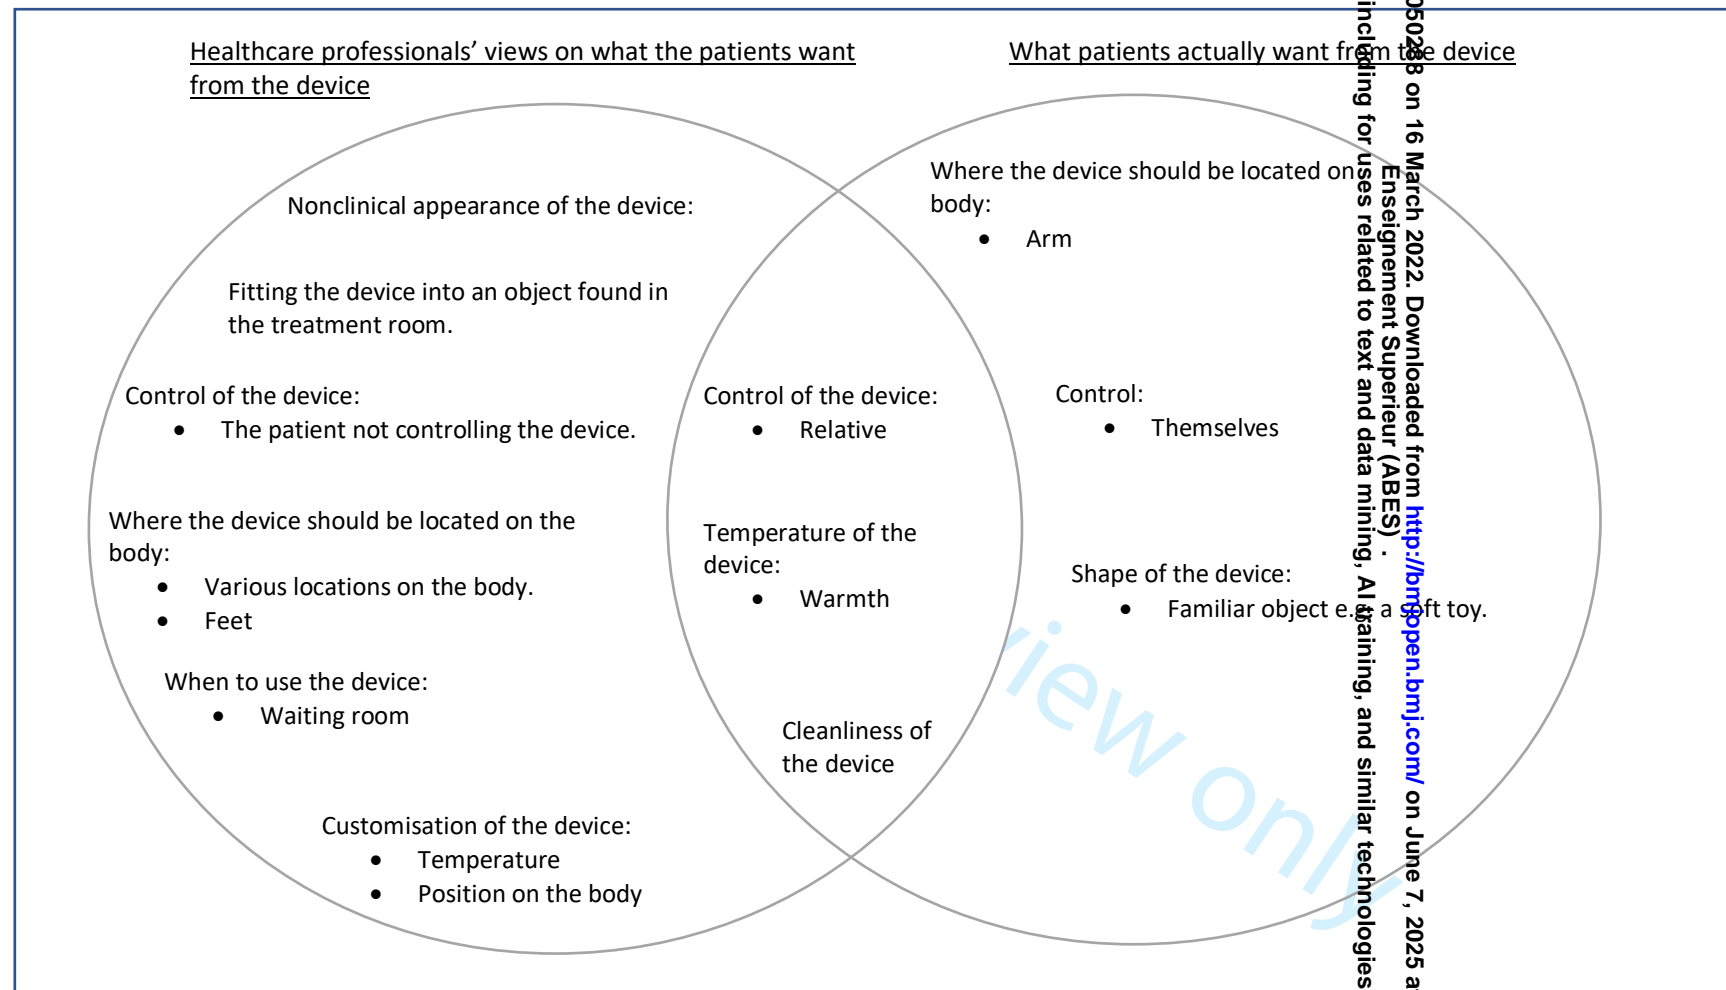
Healthcare professionals' views on what the patients want from the device

What patients actually want from the device

Nonclinical appearance of the device:

Fitting the device into an object found in the treatment room.

Control of the device:
- The patient not controlling the device.

Where the device should be located on the body:
- Various locations on the body.
- Feet

When to use the device:
- Waiting room

Customisation of the device:
- Temperature
- Position on the body

Control of the device:
- Relative

Temperature of the device:
- Warmth

Cleanliness of the device

Where the device should be located on body:
- Arm

Control:
- Themselves

Shape of the device:
- Familiar object e.g. a soft toy.

view only

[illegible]028 on 16 March 2022. Downloaded from http://bmjopen.bmj.com/ on June 7, 2025 a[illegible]
Enseignement Superieur (ABES) .
including for uses related to text and data mining, AI training, and similar technologies